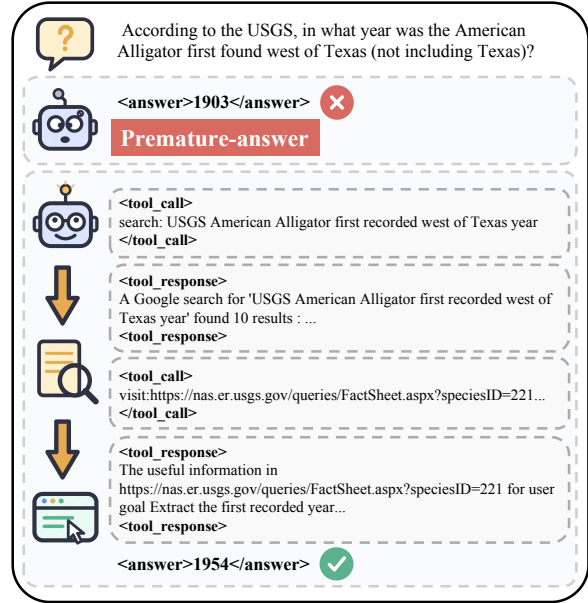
According to the USGS, in what year was the American Alligator first found west of Texas (not including Texas)?

<answer>1903</answer>

Premature-answer

<tool_call>
search: USGS American Alligator first recorded west of Texas year
</tool_call>

<tool_response>
A Google search for 'USGS American Alligator first recorded west of Texas year' found 10 results : ...
<tool_response>

<tool_call>
visit:https://nas.er.usgs.gov/queries/FactSheet.aspx?speciesID=221...
</tool_call>

<tool_response>
The useful information in https://nas.er.usgs.gov/queries/FactSheet.aspx?speciesID=221 for user goal Extract the first recorded year...
<tool_response>

<answer>1954</answer>